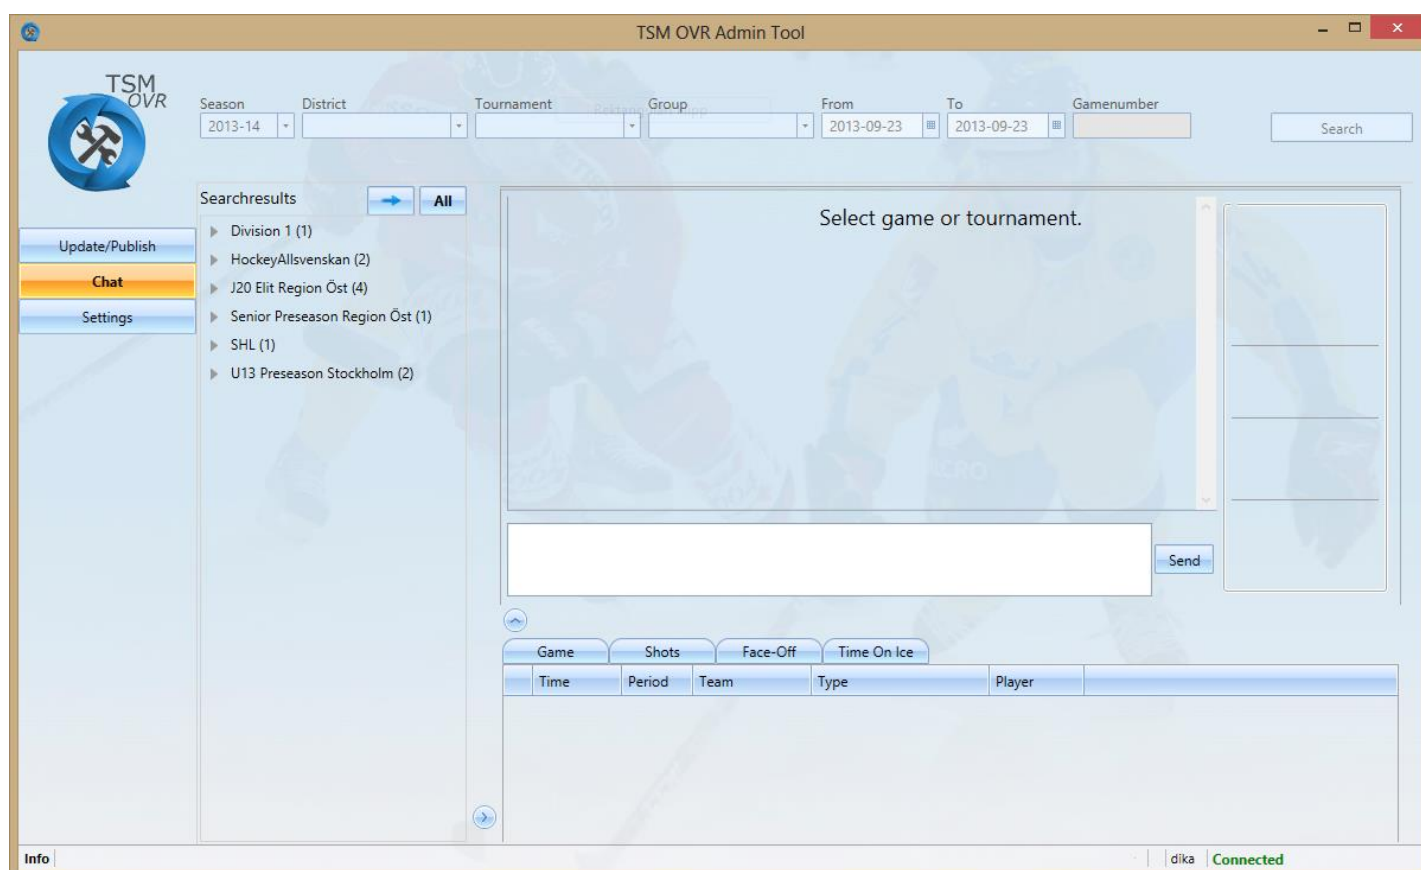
TSM OVR Admin Tool

TSM OVR

Season
2013-14

District

Tournament

Group

From
2013-09-23

To
2013-09-23

Gamenumber

Search

Update/Publish
Chat
Settings

Searchresults
All

Division 1 (1)
HockeyAllsvenskan (2)
J20 Elit Region Öst (4)
Senior Preseason Region Öst (1)
SHL (1)
U13 Preseason Stockholm (2)

Select game or tournament.

Send

Game
Shots
Face-Off
Time On Ice

| Time | Period | Team | Type | Player |
|---|---|---|---|---|

Info

dika
Connected